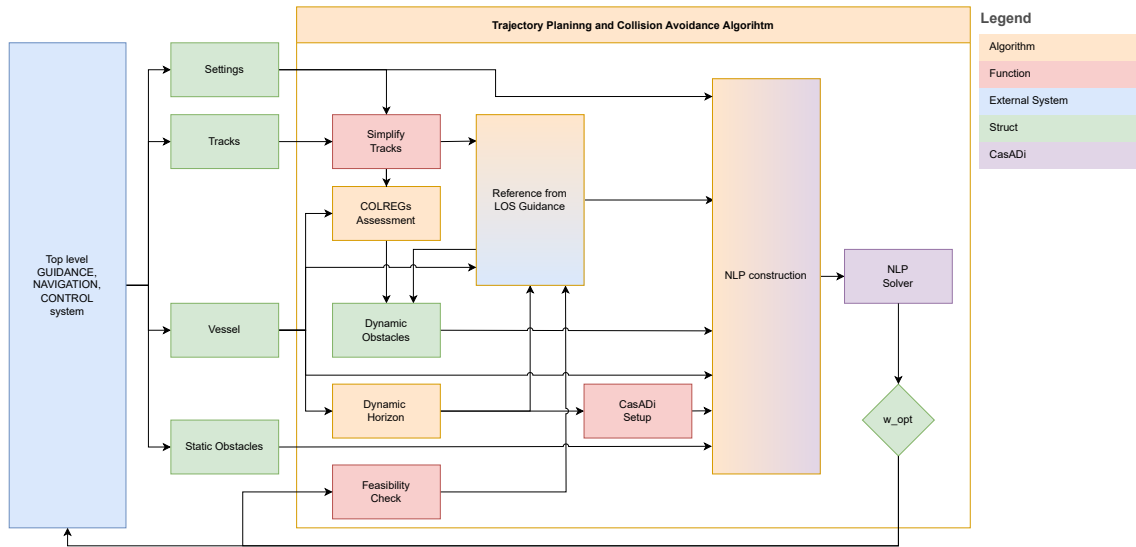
Trajectory Planinng and Collision Avoidance Algorihtm

Legend

Algorithm

Function

External System

Struct

CasADi

Top level GUIDANCE, NAVIGATION, CONTROL system

Settings

Tracks

Vessel

Static Obstacles

Simplify Tracks

COLREGs Assessment

Dynamic Obstacles

Dynamic Horizon

Feasibility Check

Reference from LOS Guidance

CasADi Setup

NLP construction

NLP Solver

w_opt